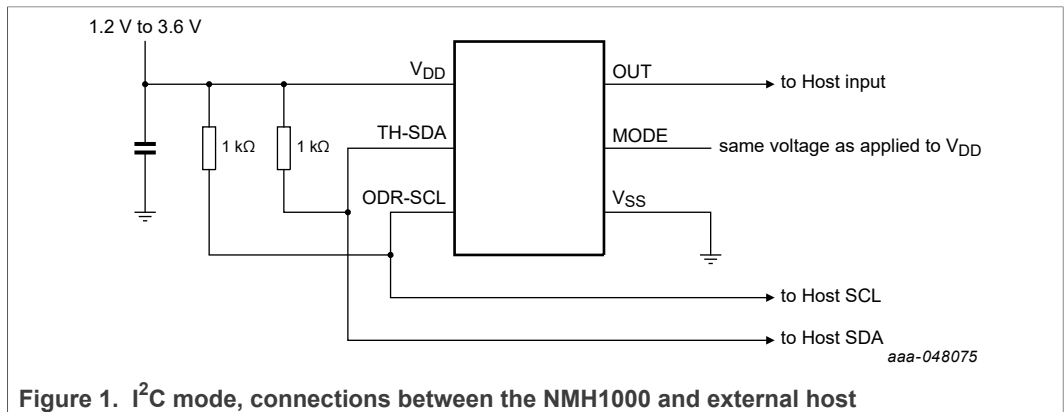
1.2 V to 3.6 V

$V_{DD}$

OUT

to Host input

TH-SDA

MODE

same voltage as applied to $V_{DD}$

1 kΩ

1 kΩ

ODR-SCL

$V_{SS}$

to Host SCL

to Host SDA

aaa-048075

Figure 1. $I^2C$ mode, connections between the NMH1000 and external host